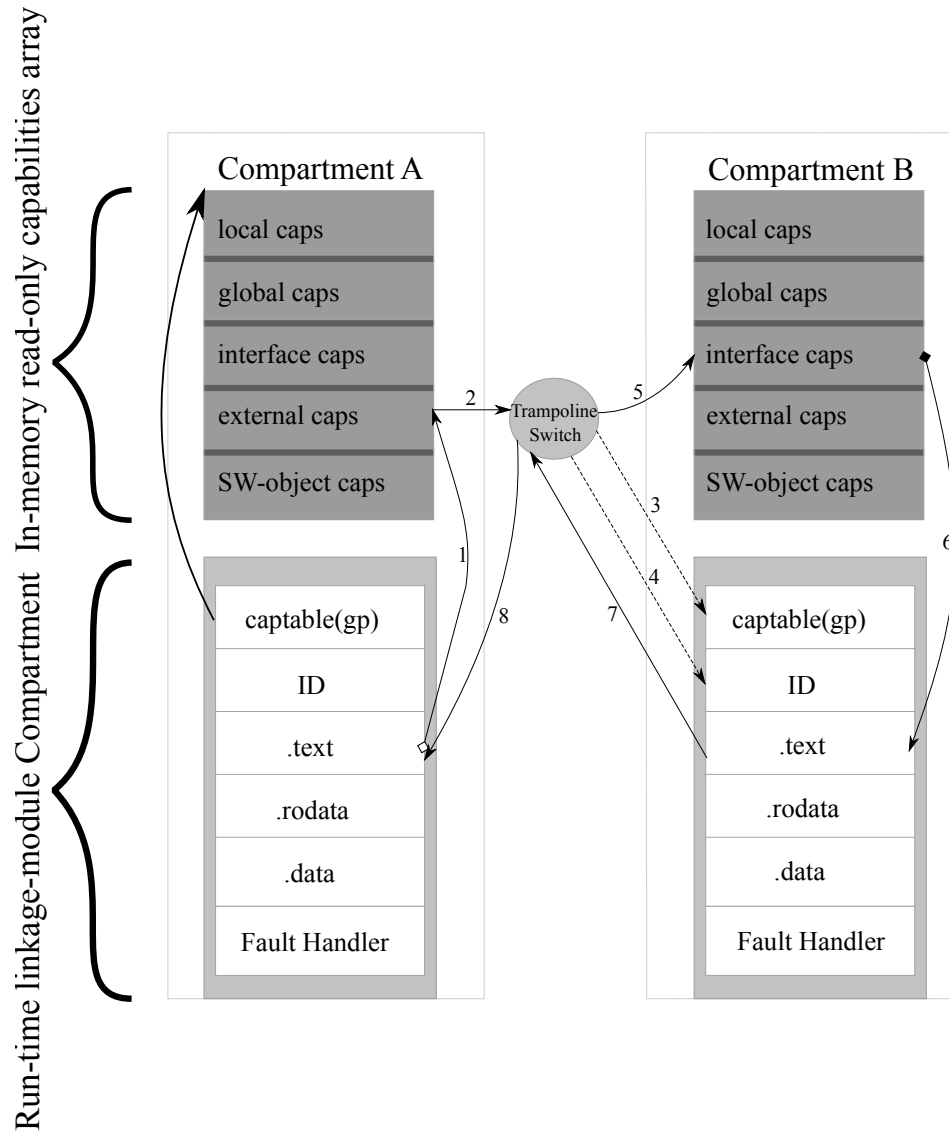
In-memory read-only capabilities array

Run-time linkage-module Compartment

Compartment A

local caps

global caps

interface caps

external caps

SW-object caps

captable(gp)

ID

.text

.rodata

.data

Fault Handler

2

1

8

Trampoline Switch

5

3

4

7

Compartment B

local caps

global caps

interface caps

external caps

SW-object caps

captable(gp)

ID

.text

.rodata

.data

Fault Handler

6